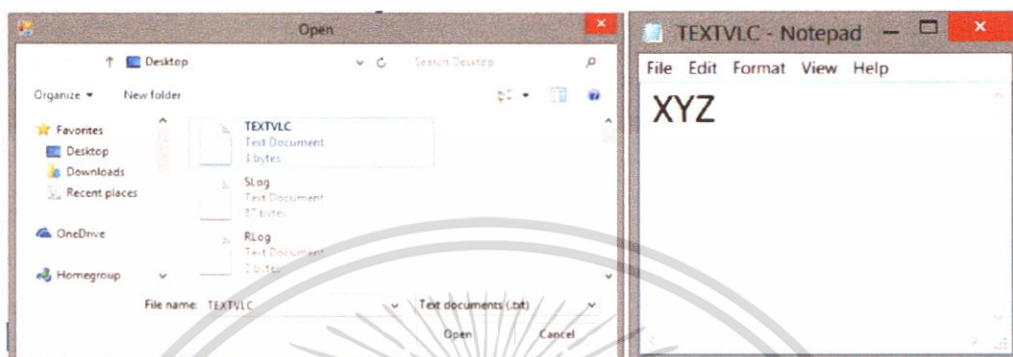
Open

Desktop

Search Desktop

Organize ▾ New folder

Favorites
Desktop
Downloads
Recent places

OneDrive

Homegroup

TEXTVLC
Text Document
3 bytes

SLog
Text Document
87 bytes

RLog
Text Document
2 bytes

File name: TEXTVLC

Text documents (.txt)

Open Cancel

TEXTVLC - Notepad

File Edit Format View Help

XYZ